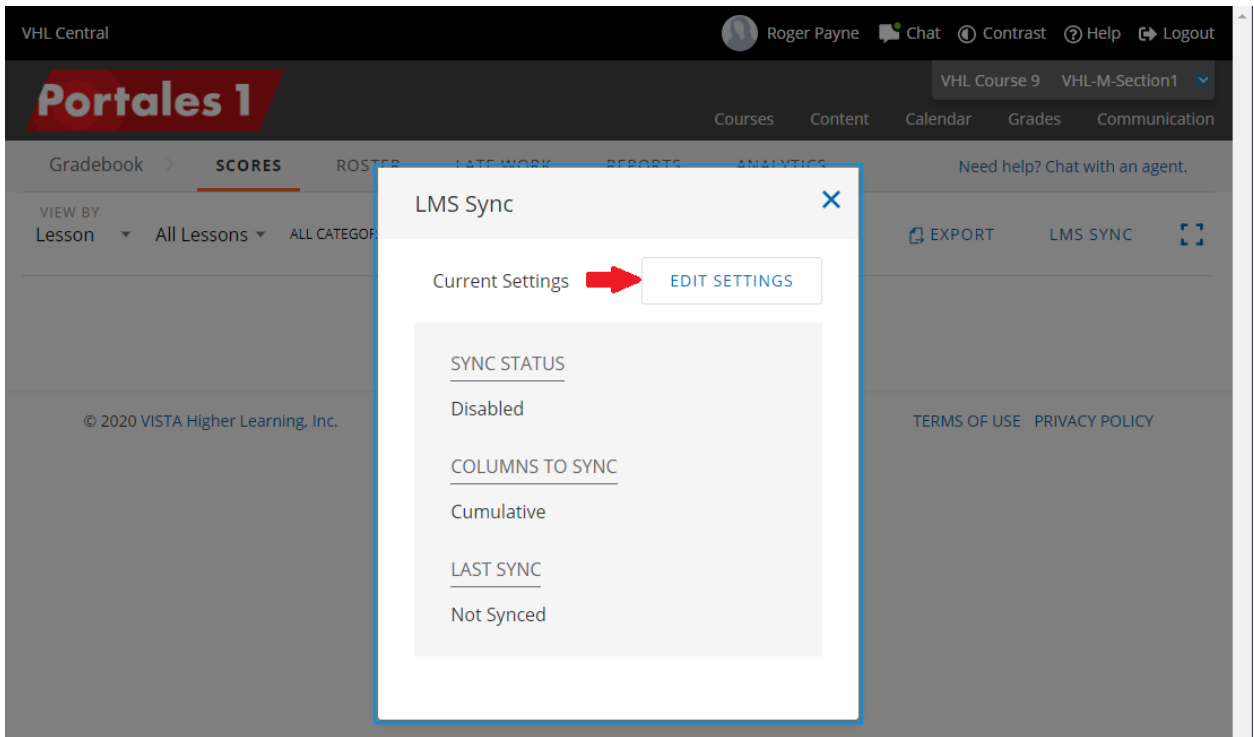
VHL Central

Roger Payne Chat Contrast Help Logout

Portales 1

VHL Course 9 VHL-M-Section1

Courses Content Calendar Grades Communication

Gradebook SCORES ROSTER LATE WORK REPORTS ANALYTICS

Need help? Chat with an agent.

VIEW BY
Lesson All Lessons ALL CATEGOR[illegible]

EXPORT LMS SYNC

© 2020 VISTA Higher Learning, Inc.

TERMS OF USE PRIVACY POLICY

LMS Sync

×

Current Settings

EDIT SETTINGS

SYNC STATUS

Disabled

COLUMNS TO SYNC

Cumulative

LAST SYNC

Not Synced